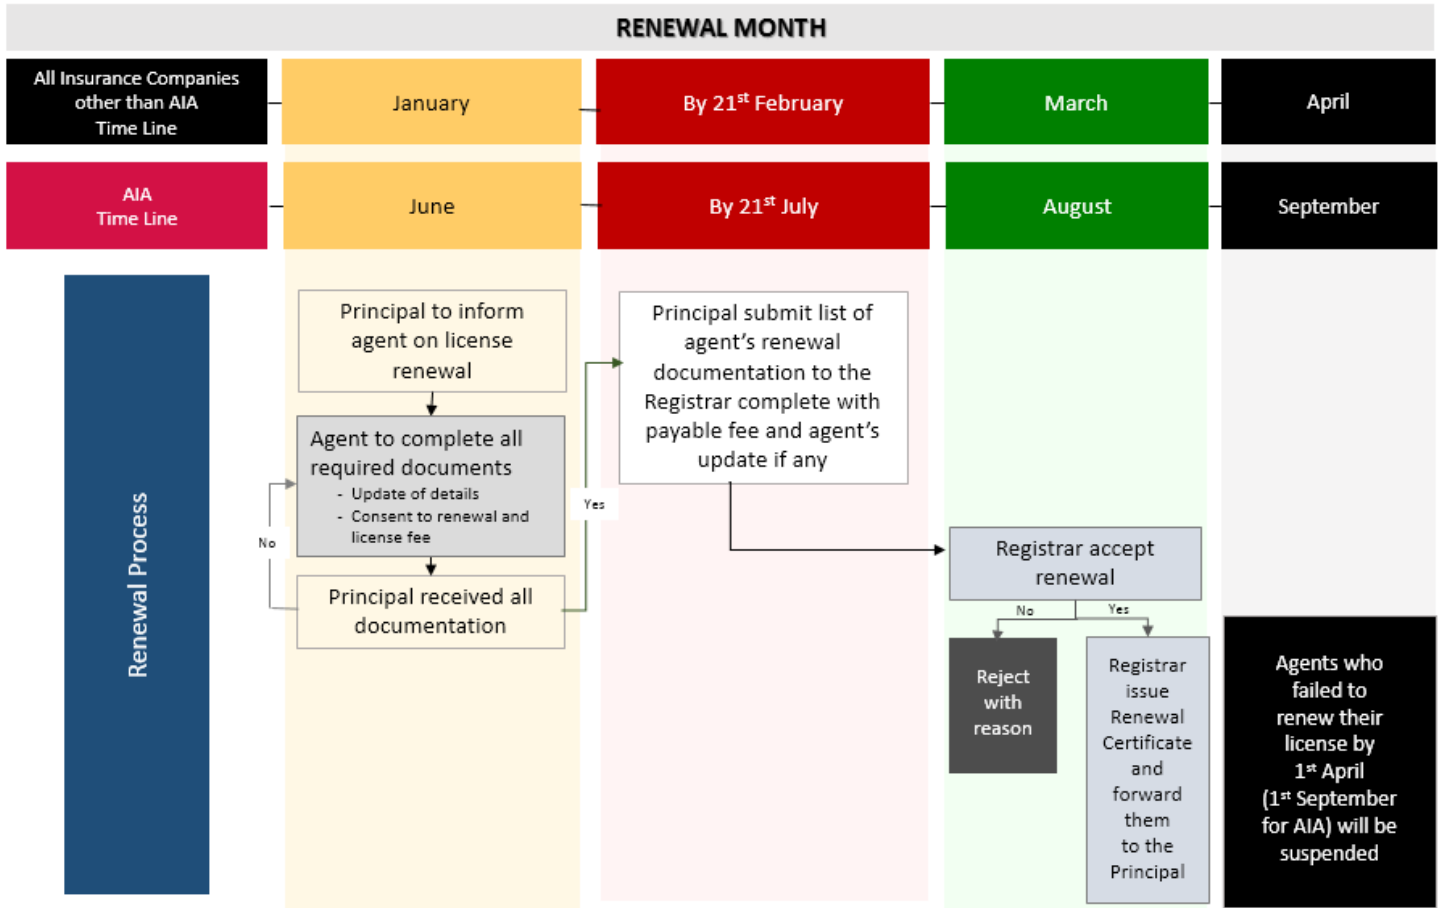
RENEWAL MONTH

All Insurance Companies other than AIA Time Line

January

By 21$^{st}$ February

March

April

AIA Time Line

June

By 21$^{st}$ July

August

September

Renewal Process

Principal to inform agent on license renewal

Agent to complete all required documents
- Update of details
- Consent to renewal and license fee

No

Principal received all documentation

Yes

Principal submit list of agent's renewal documentation to the Registrar complete with payable fee and agent's update if any

Registrar accept renewal

No

Yes

Reject with reason

Registrar issue Renewal Certificate and forward them to the Principal

Agents who failed to renew their license by 1$^{st}$ April (1$^{st}$ September for AIA) will be suspended